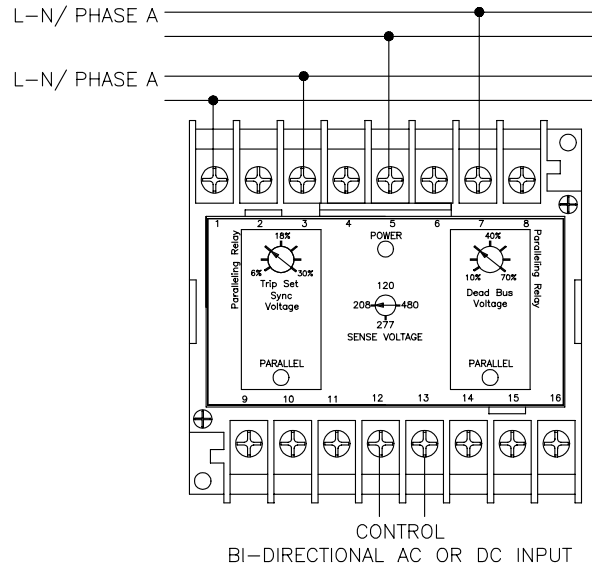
L-N/ PHASE A

L-N/ PHASE A

1 2 3 4 5 6 7 8

Paralleling Relay

18%
6% 30%
Trip Set
Sync
Voltage

POWER

120
208 480
277
SENSE VOLTAGE

40%
10% 70%
Dead Bus
Voltage

Paralleling Relay

PARALLEL

PARALLEL

9 10 11 12 13 14 15 16

CONTROL
BI-DIRECTIONAL AC OR DC INPUT